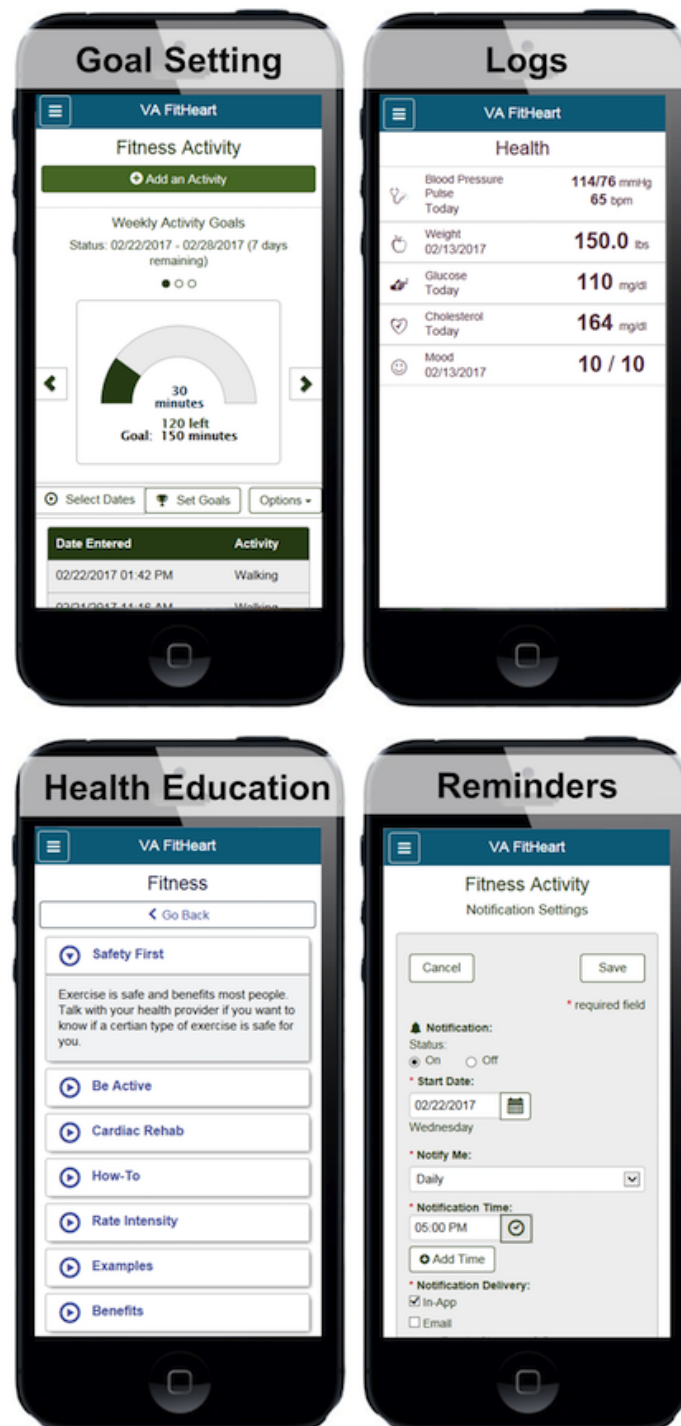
Goal Setting

VA FitHeart

Fitness Activity

Add an Activity

Weekly Activity Goals

Status: 02/22/2017 - 02/28/2017 (7 days remaining)

30 minutes

120 left
Goal: 150 minutes

Select Dates | Set Goals | Options

| Date Entered | Activity |
|---|---|
| 02/22/2017 01:42 PM | Walking |
| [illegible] | Walking |

Logs

VA FitHeart

Health

Blood Pressure
Pulse
Today
114/76 mmHg
65 bpm

Weight
02/13/2017
150.0 lbs

Glucose
Today
110 mg/dl

Cholesterol
Today
164 mg/dl

Mood
02/13/2017
10 / 10

Health Education

VA FitHeart

Fitness

Go Back

Safety First

Exercise is safe and benefits most people. Talk with your health provider if you want to know if a certian type of exercise is safe for you.

Be Active

Cardiac Rehab

How-To

Rate Intensity

Examples

Benefits

Reminders

VA FitHeart

Fitness Activity
Notification Settings

Cancel
Save

* required field

Notification:
Status:
On
Off

* Start Date:
02/22/2017
Wednesday

* Notify Me:
Daily

* Notification Time:
05:00 PM

Add Time

* Notification Delivery:
In-App
Email